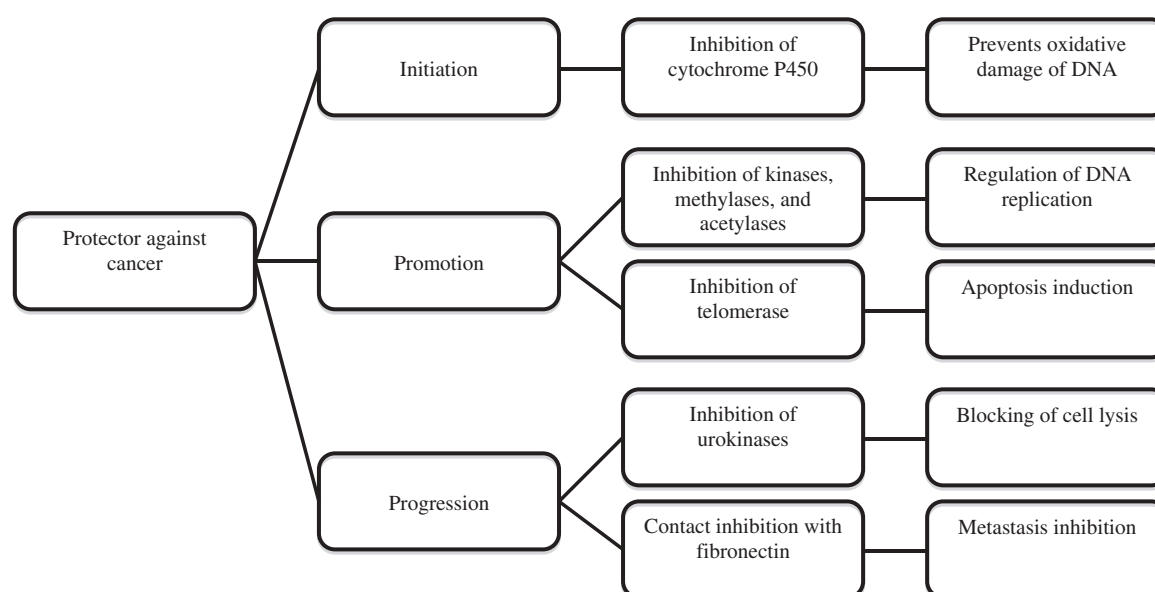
Protector against cancer

Initiation

Inhibition of cytochrome P450

Prevents oxidative damage of DNA

Promotion

Inhibition of kinases, methylases, and acetylases

Regulation of DNA replication

Inhibition of telomerase

Apoptosis induction

Progression

Inhibition of urokinases

Blocking of cell lysis

Contact inhibition with fibronectin

Metastasis inhibition